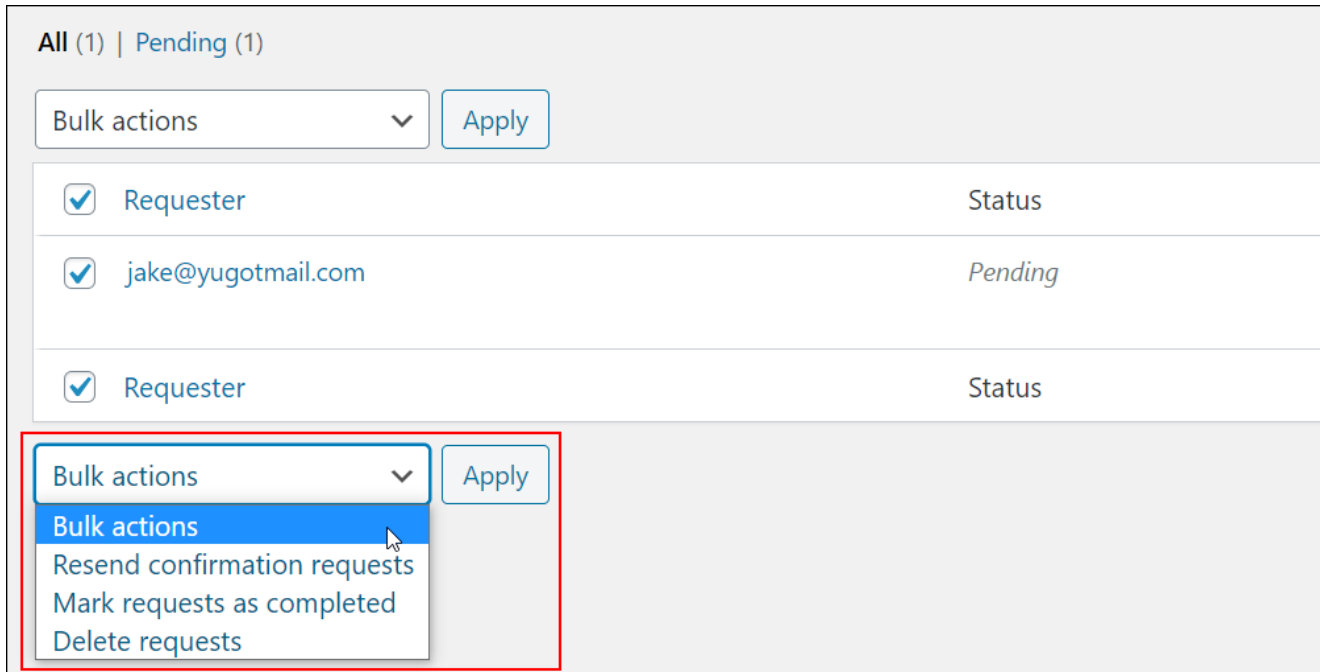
All (1) | Pending (1)

Bulk actions
Apply

| Requester | Status |
|---|---|
| jake@yugotmail.com | Pending |
| Requester | Status |

Bulk actions
Apply

Bulk actions
Resend confirmation requests
Mark requests as completed
Delete requests